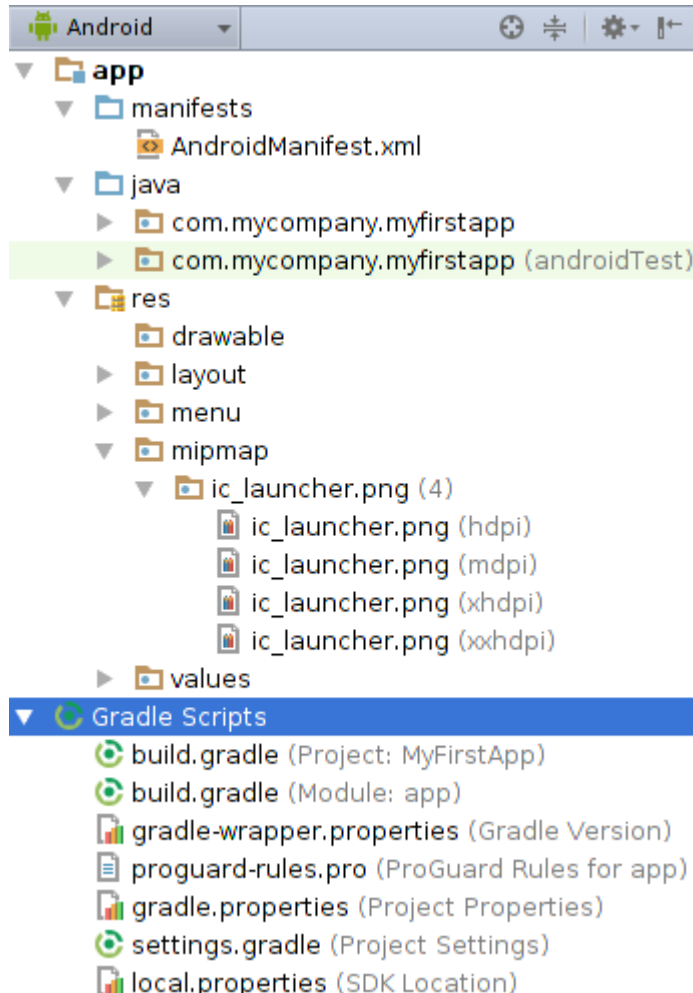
Android

app
manifests
AndroidManifest.xml
java
com.mycompany.myfirstapp
com.mycompany.myfirstapp (androidTest)
res
drawable
layout
menu
mipmap
ic_launcher.png (4)
ic_launcher.png (hdpi)
ic_launcher.png (mdpi)
ic_launcher.png (xhdpi)
ic_launcher.png (xxhdpi)
values
Gradle Scripts
build.gradle (Project: MyFirstApp)
build.gradle (Module: app)
gradle-wrapper.properties (Gradle Version)
proguard-rules.pro (ProGuard Rules for app)
gradle.properties (Project Properties)
settings.gradle (Project Settings)
local.properties (SDK Location)